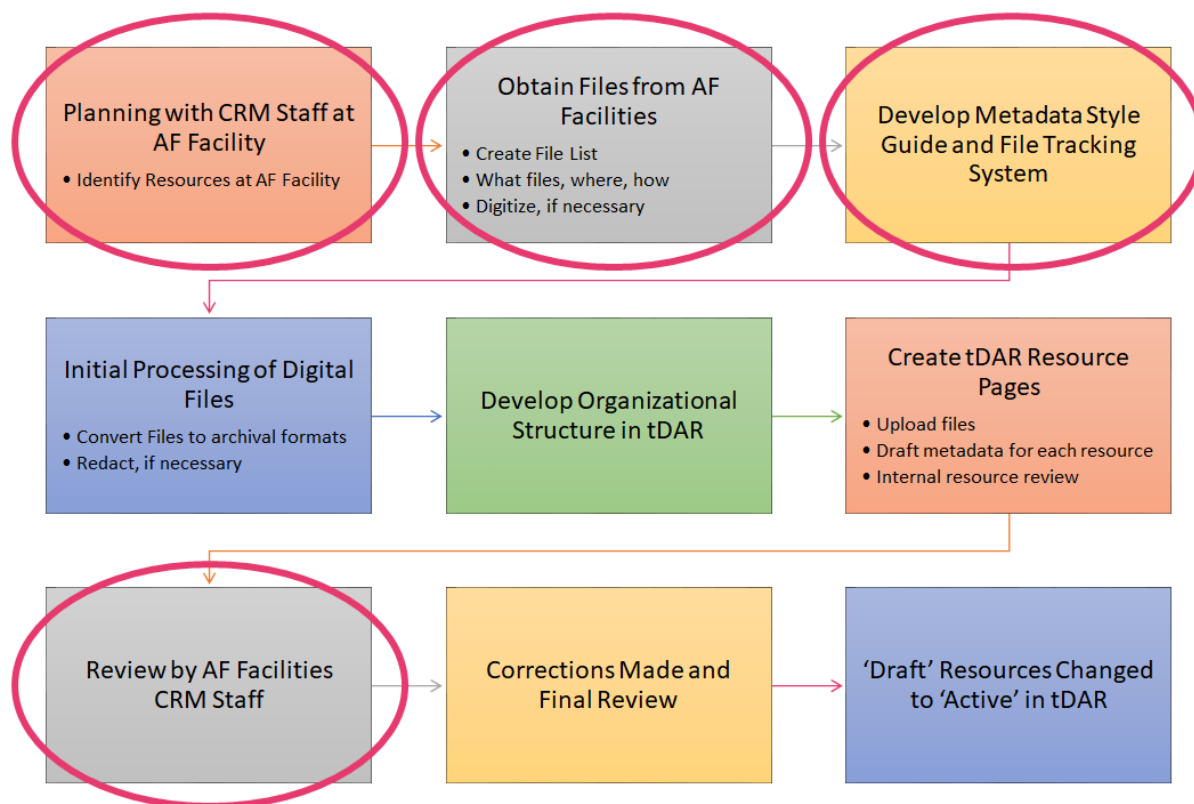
Planning with CRM Staff at AF Facility

• Identify Resources at AF Facility

Obtain Files from AF Facilities

• Create File List
• What files, where, how
• Digitize, if necessary

Develop Metadata Style Guide and File Tracking System

Initial Processing of Digital Files

• Convert Files to archival formats
• Redact, if necessary

Develop Organizational Structure in tDAR

Create tDAR Resource Pages

• Upload files
• Draft metadata for each resource
• Internal resource review

Review by AF Facilities CRM Staff

Corrections Made and Final Review

'Draft' Resources Changed to 'Active' in tDAR